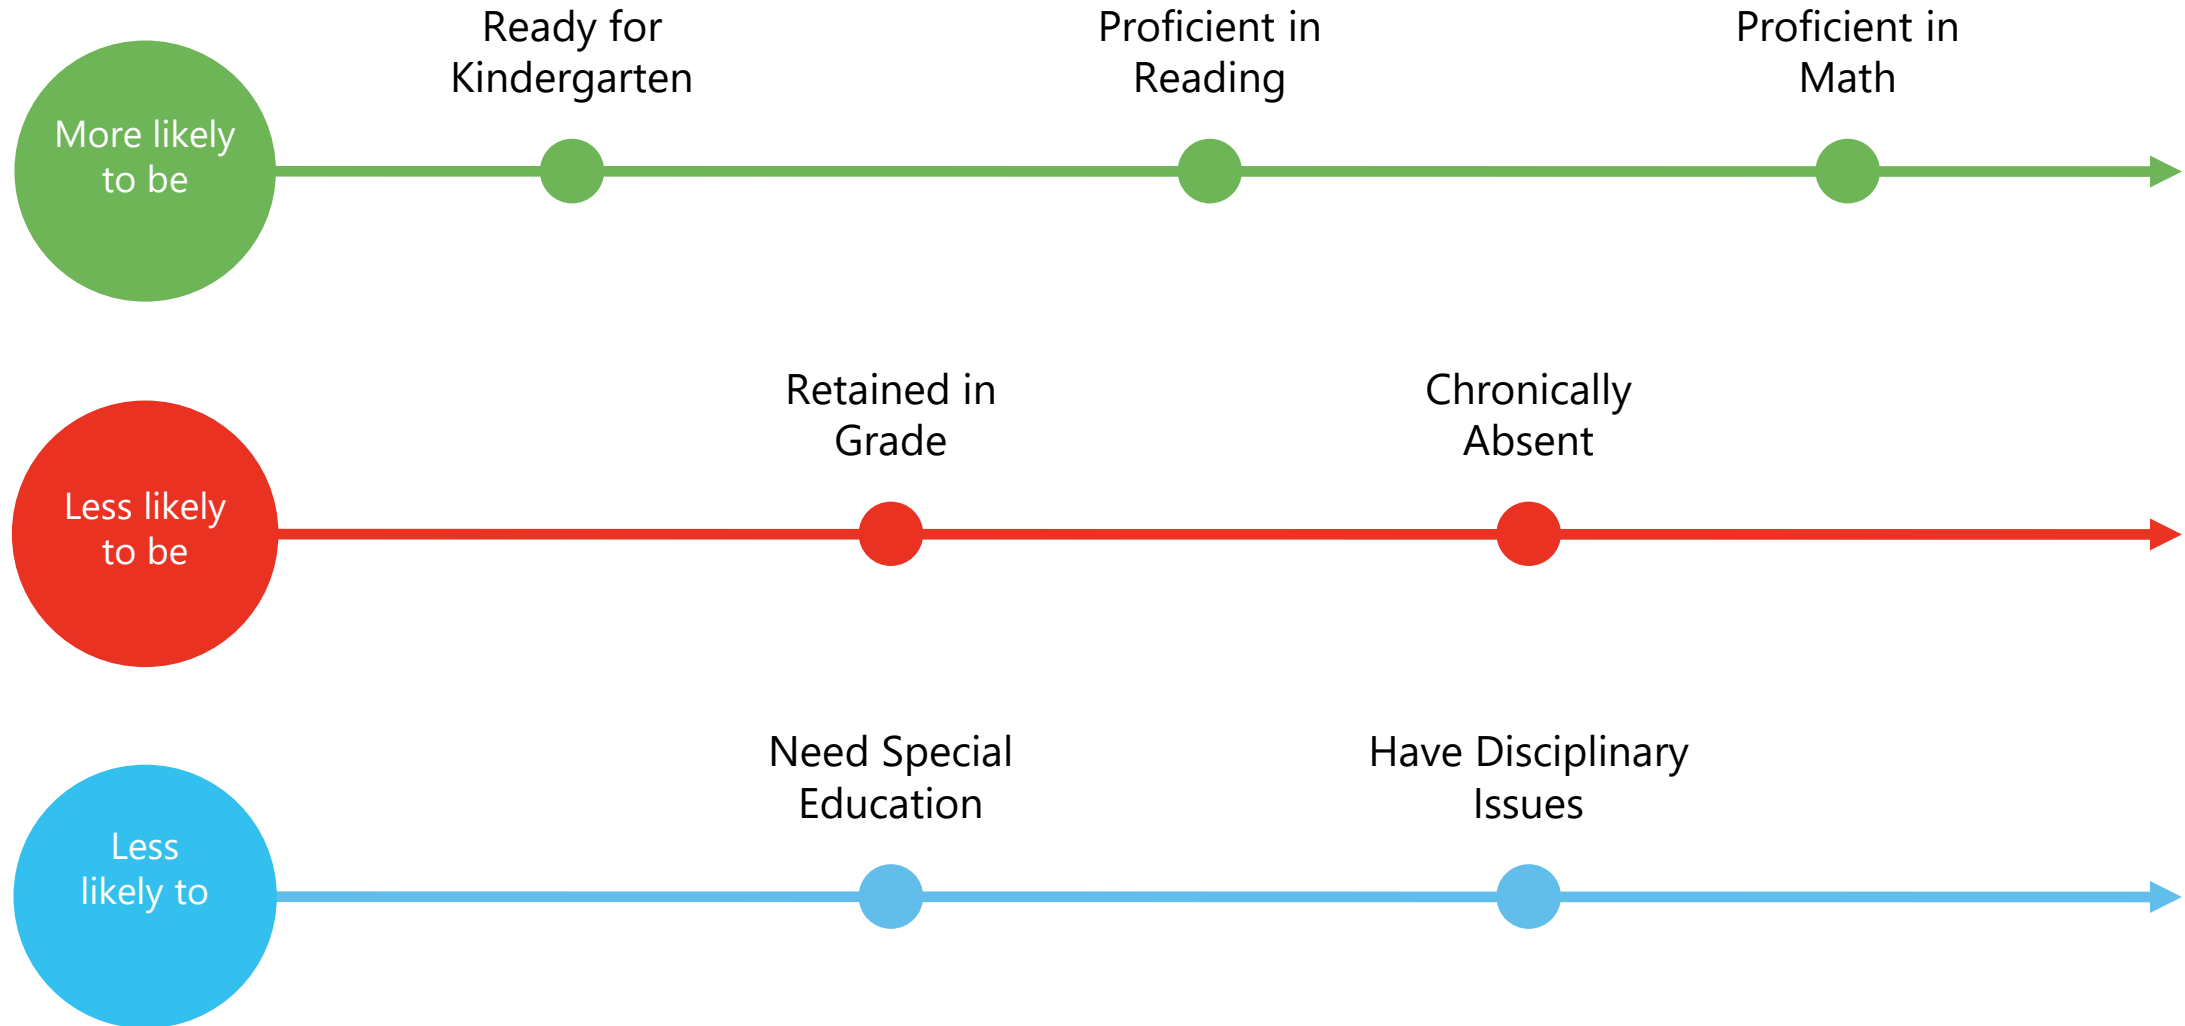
More likely to be

Ready for Kindergarten

Proficient in Reading

Proficient in Math

Less likely to be

Retained in Grade

Chronically Absent

Less likely to

Need Special Education

Have Disciplinary Issues